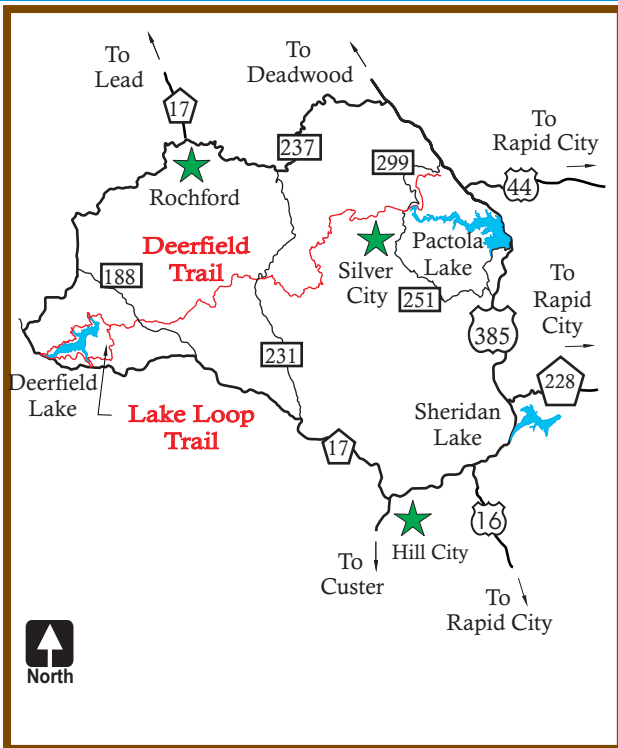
To Lead

To Deadwood

17

237

To Rapid City

299

44

Rochford

Deerfield Trail

Pactola Lake

Silver City

188

251

To Rapid City

385

231

Deerfield Lake

228

Lake Loop Trail

Sheridan Lake

17

16

Hill City

To Custer

To Rapid City

North